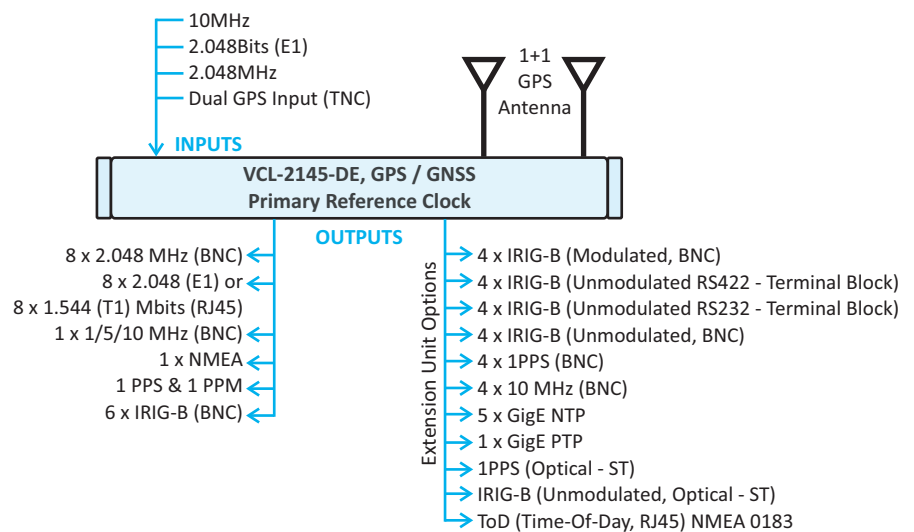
10MHz
2.048Bits (E1)
2.048MHz
Dual GPS Input (TNC)

INPUTS

1+1
GPS
Antenna

VCL-2145-DE, GPS / GNSS
Primary Reference Clock

OUTPUTS

8 x 2.048 MHz (BNC)
8 x 2.048 (E1) or
8 x 1.544 (T1) Mbits (RJ45)
1 x 1/5/10 MHz (BNC)
1 x NMEA
1 PPS & 1 PPM
6 x IRIG-B (BNC)

Extension Unit Options

4 x IRIG-B (Modulated, BNC)
4 x IRIG-B (Unmodulated RS422 - Terminal Block)
4 x IRIG-B (Unmodulated RS232 - Terminal Block)
4 x IRIG-B (Unmodulated, BNC)
4 x 1PPS (BNC)
4 x 10 MHz (BNC)
5 x GigE NTP
1 x GigE PTP
1PPS (Optical - ST)
IRIG-B (Unmodulated, Optical - ST)
ToD (Time-Of-Day, RJ45) NMEA 0183